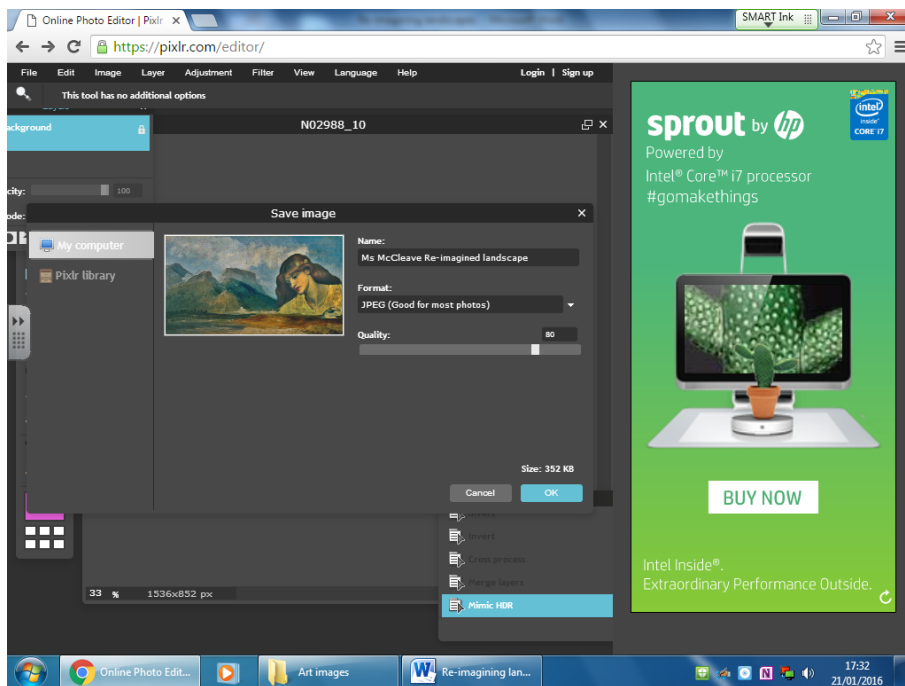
Online Photo Editor | Pixlr ×
SMART Ink
https://pixlr.com/editor/

File Edit Image Layer Adjustment Filter View Language Help
Login | Sign up

This tool has no additional options

ackground

N02988_10

city: 100

ode:

Save image ×

My computer
Pixlr library

Name:
Ms McCleave Re-imagined landscape

Format:
JPEG (Good for most photos)

Quality:
80

Size: 352 KB

Cancel
OK

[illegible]
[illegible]
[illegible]
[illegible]
Mimic HDR

33 % 1536x852 px

sprout by hp
Powered by
Intel® Core™ i7 processor
#gomakethings

intel inside CORE i7

BUY NOW

Intel Inside®.
Extraordinary Performance Outside.

Online Photo Edit...
Art images
Re-imagining lan...
17:32
21/01/2016